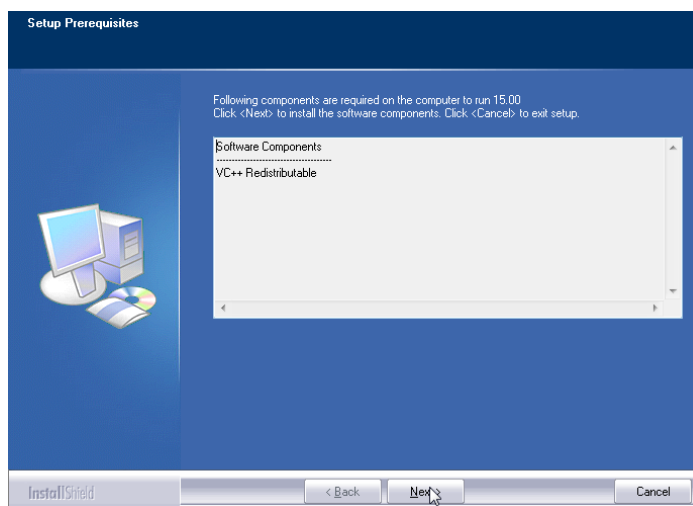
Setup Prerequisites

Following components are required on the computer to run 15.00
Click <Next> to install the software components. Click <Cancel> to exit setup.

Software Components
------------------------------------
VC++ Redistributable

InstallShield

< Back

Next

Cancel